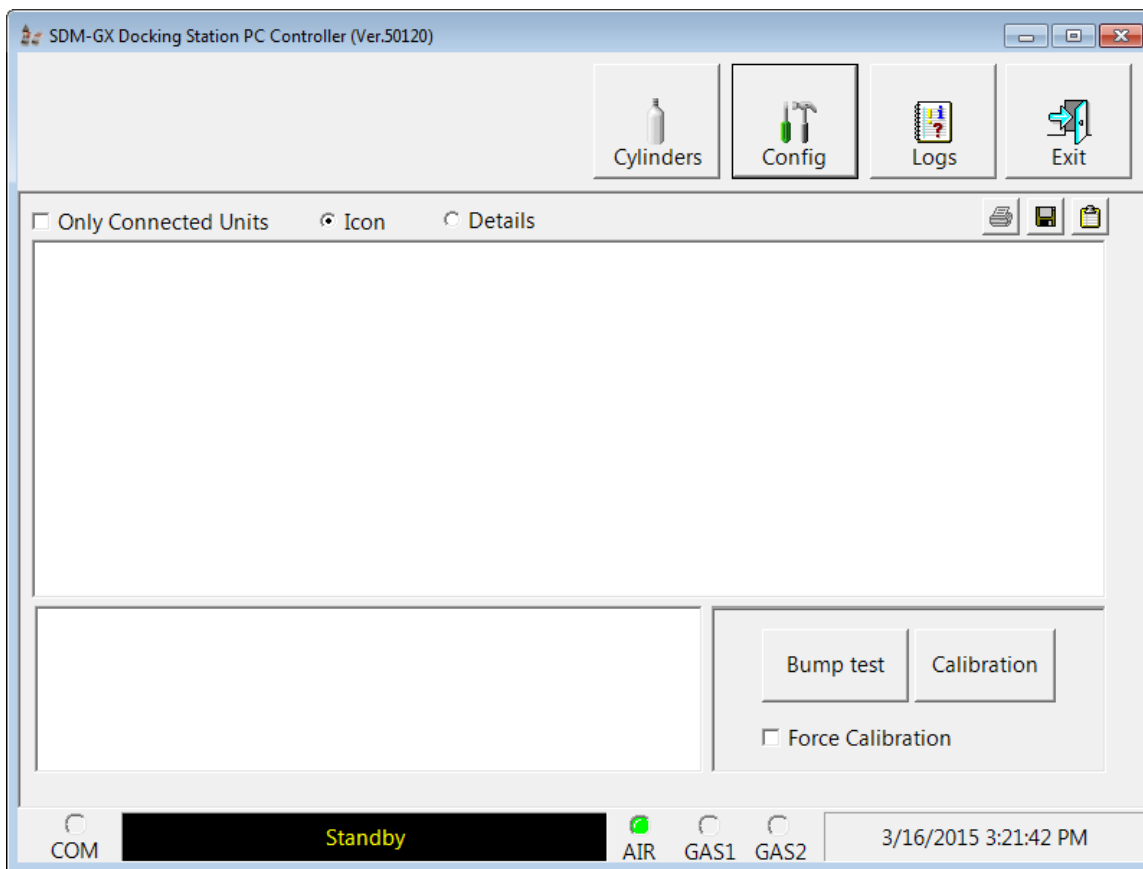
SDM-GX Docking Station PC Controller (Ver.50120)

Cylinders
Config
Logs
Exit

Only Connected Units
Icon
Details

Bump test
Calibration
Force Calibration

COM
Standby
AIR
GAS1
GAS2
3/16/2015 3:21:42 PM